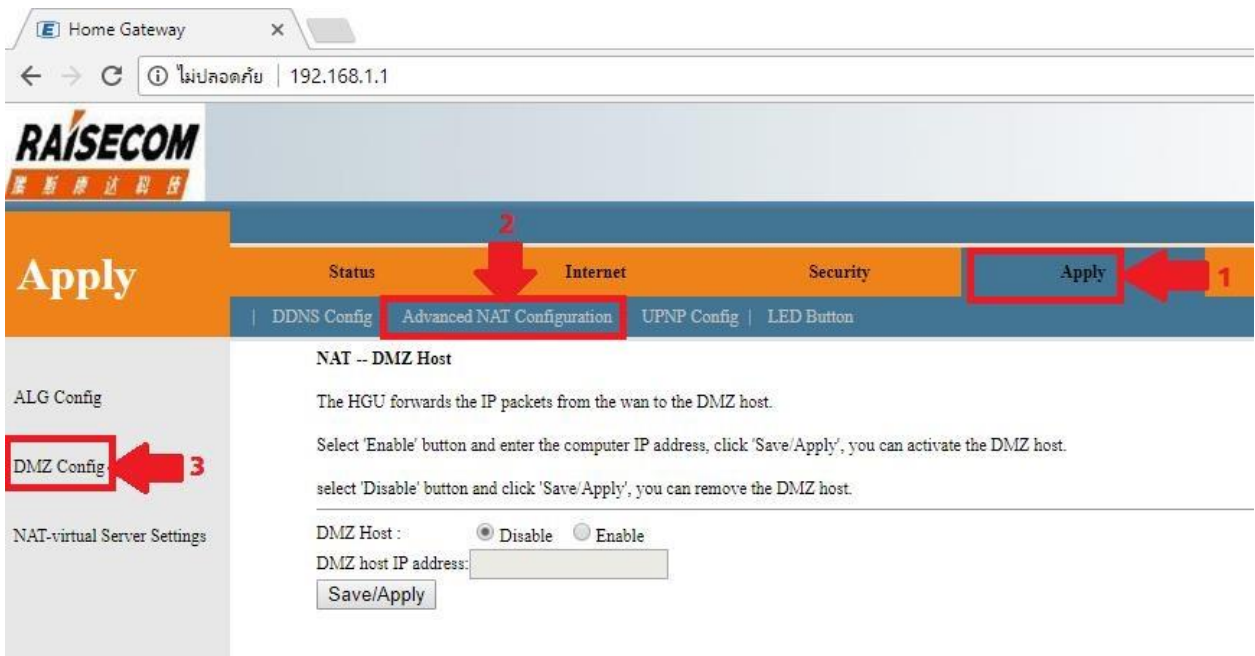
Home Gateway ×

ไม่ปลอดภัย | 192.168.1.1

RAISECOM

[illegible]

Apply

2

Status Internet Security Apply 1

| DDNS Config Advanced NAT Configuration UPNP Config | LED Button

ALG Config

DMZ Config 3

NAT-virtual Server Settings

NAT -- DMZ Host

The HGU forwards the IP packets from the wan to the DMZ host.

Select 'Enable' button and enter the computer IP address, click 'Save/Apply', you can activate the DMZ host.

select 'Disable' button and click 'Save/Apply', you can remove the DMZ host.

DMZ Host : Disable Enable
DMZ host IP address:
Save/Apply